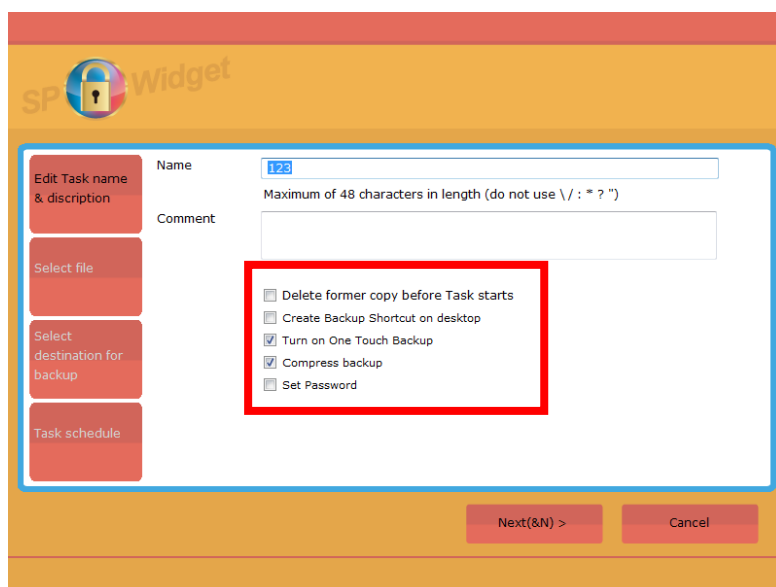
SP Widget

Edit Task name & discription

Select file

Select destination for backup

Task schedule

Name
123
Maximum of 48 characters in length (do not use \ / : * ? ")

Comment

Delete former copy before Task starts
Create Backup Shortcut on desktop
Turn on One Touch Backup
Compress backup
Set Password

Next(&N) >
Cancel